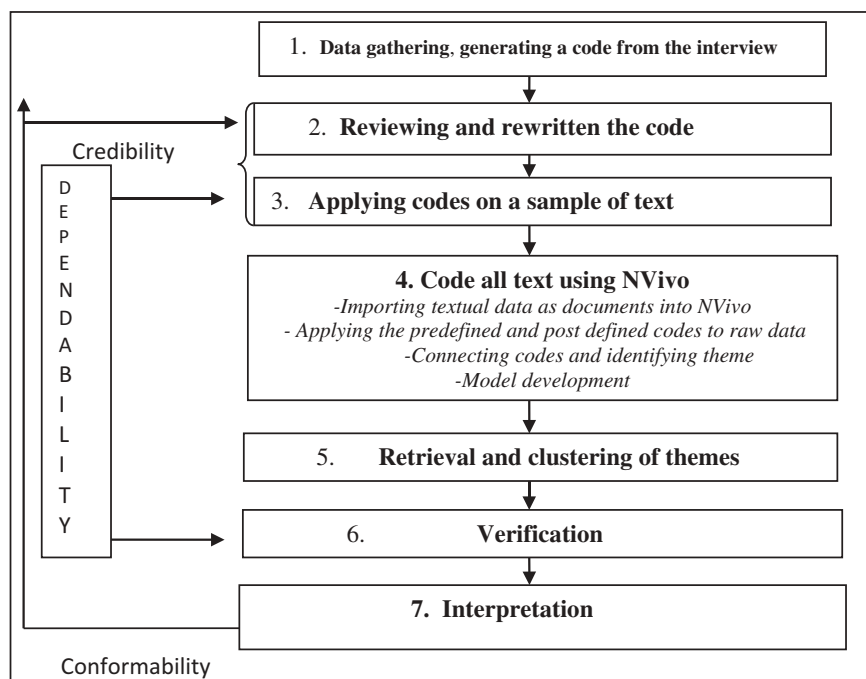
1. Data gathering, generating a code from the interview

Credibility

2. Reviewing and rewritten the code

D
E
P
E
N
D
A
B
I
L
I
T
Y

3. Applying codes on a sample of text

4. Code all text using NVivo
-Importing textual data as documents into NVivo
- Applying the predefined and post defined codes to raw data
-Connecting codes and identifying theme
-Model development

5. Retrieval and clustering of themes

6. Verification

7. Interpretation

Conformability